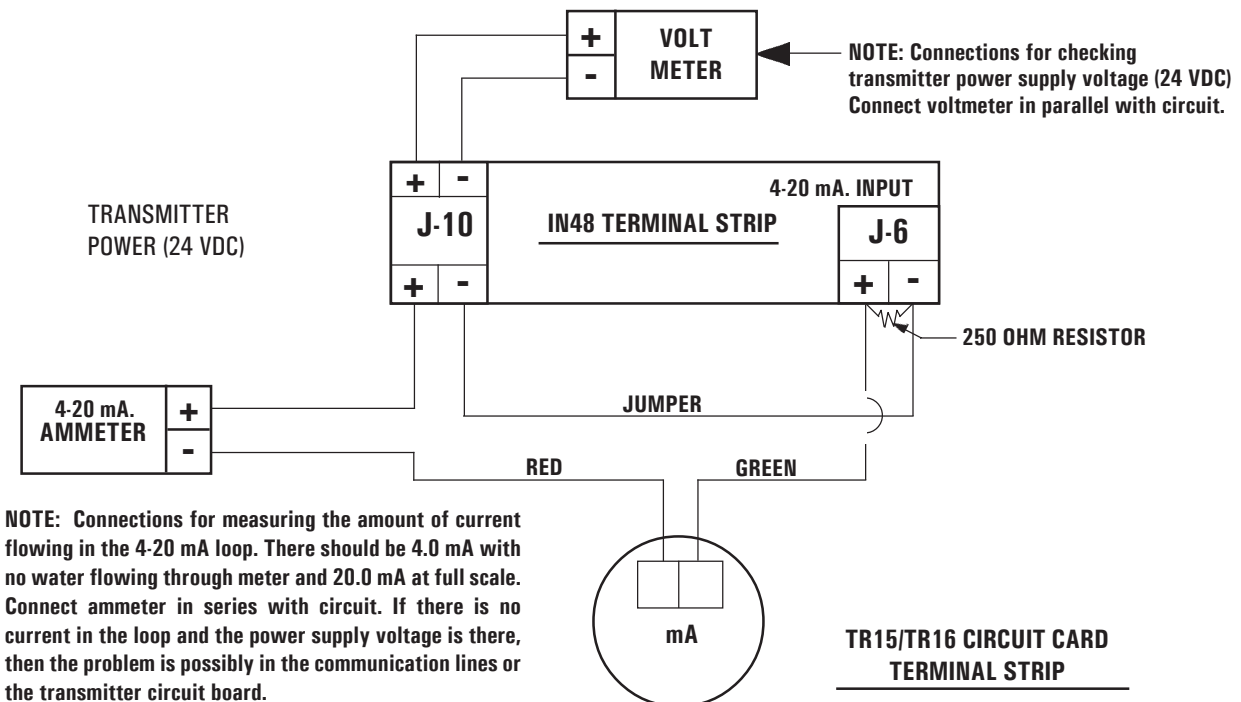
+
-
VOLT METER

NOTE: Connections for checking transmitter power supply voltage (24 VDC) Connect voltmeter in parallel with circuit.

TRANSMITTER POWER (24 VDC)

+
-
J-10
+
-

4-20 mA. INPUT

IN48 TERMINAL STRIP

J-6
+
-

250 OHM RESISTOR

4-20 mA. AMMETER
+
-

JUMPER

RED

GREEN

NOTE: Connections for measuring the amount of current flowing in the 4-20 mA loop. There should be 4.0 mA with no water flowing through meter and 20.0 mA at full scale. Connect ammeter in series with circuit. If there is no current in the loop and the power supply voltage is there, then the problem is possibly in the communication lines or the transmitter circuit board.

mA

TR15/TR16 CIRCUIT CARD TERMINAL STRIP